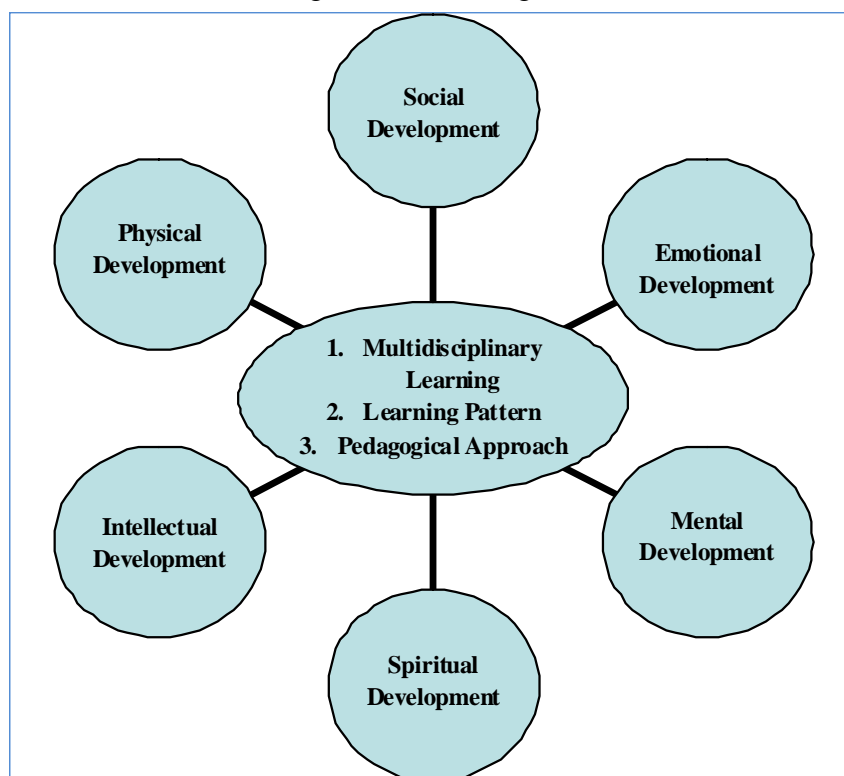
Social Development

Physical Development

Emotional Development

1. Multidisciplinary Learning
2. Learning Pattern
3. Pedagogical Approach

Intellectual Development

Mental Development

Spiritual Development